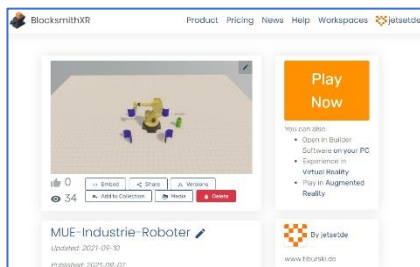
BlocksmithXR

Product Pricing News Help Workspaces jetsetde

Play Now

You can also:
• Open in Builder Software on your PC
• Experience in Virtual Reality
• Play in Augmented Reality

0
34

<> Embed
Share
Versions
Add to Collection
Media
Delete

MUE-Industrie-Roboter

Updated: 2021-09-10

Published: 2021-09-07

By jetsetde

www.hiburski.de